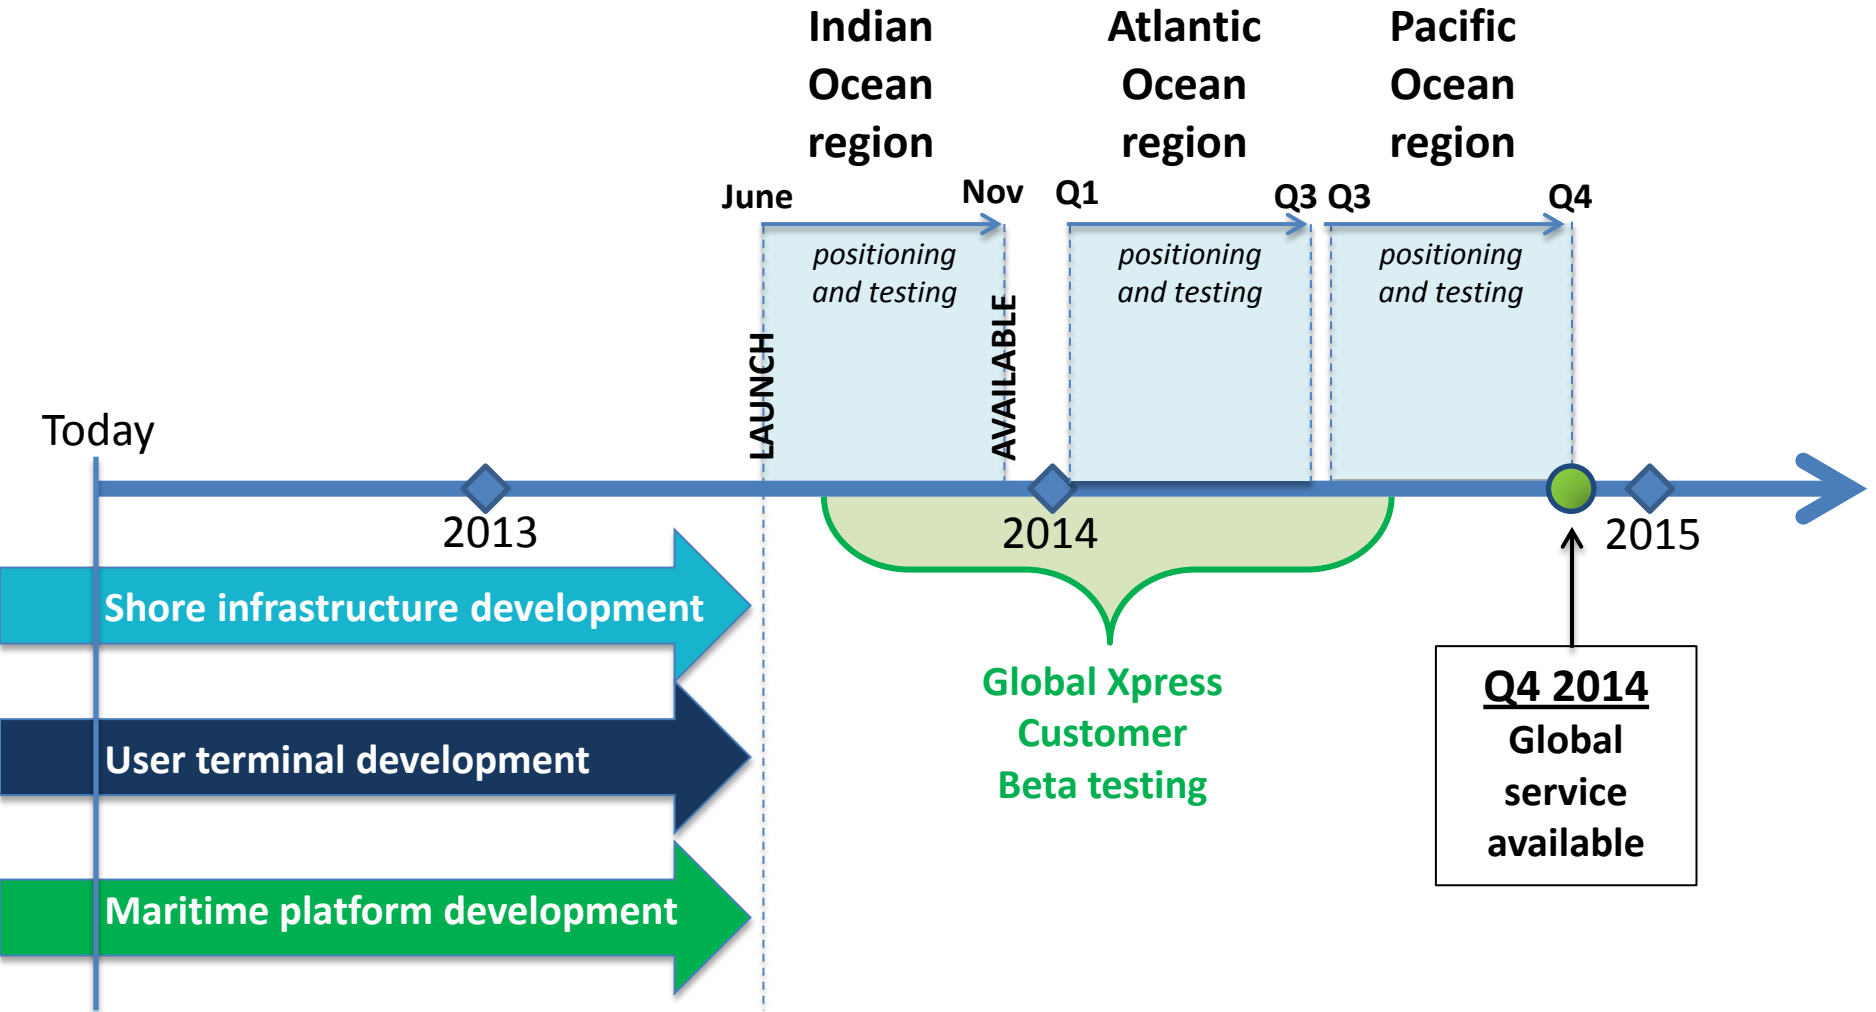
Indian Ocean region

Atlantic Ocean region

Pacific Ocean region

June

Nov

Q1

Q3

Q3

Q4

positioning and testing

positioning and testing

positioning and testing

LAUNCH

AVAILABLE

Today

2013

2014

2015

Shore infrastructure development

User terminal development

Maritime platform development

Global Xpress Customer Beta testing

Q4 2014
Global service available